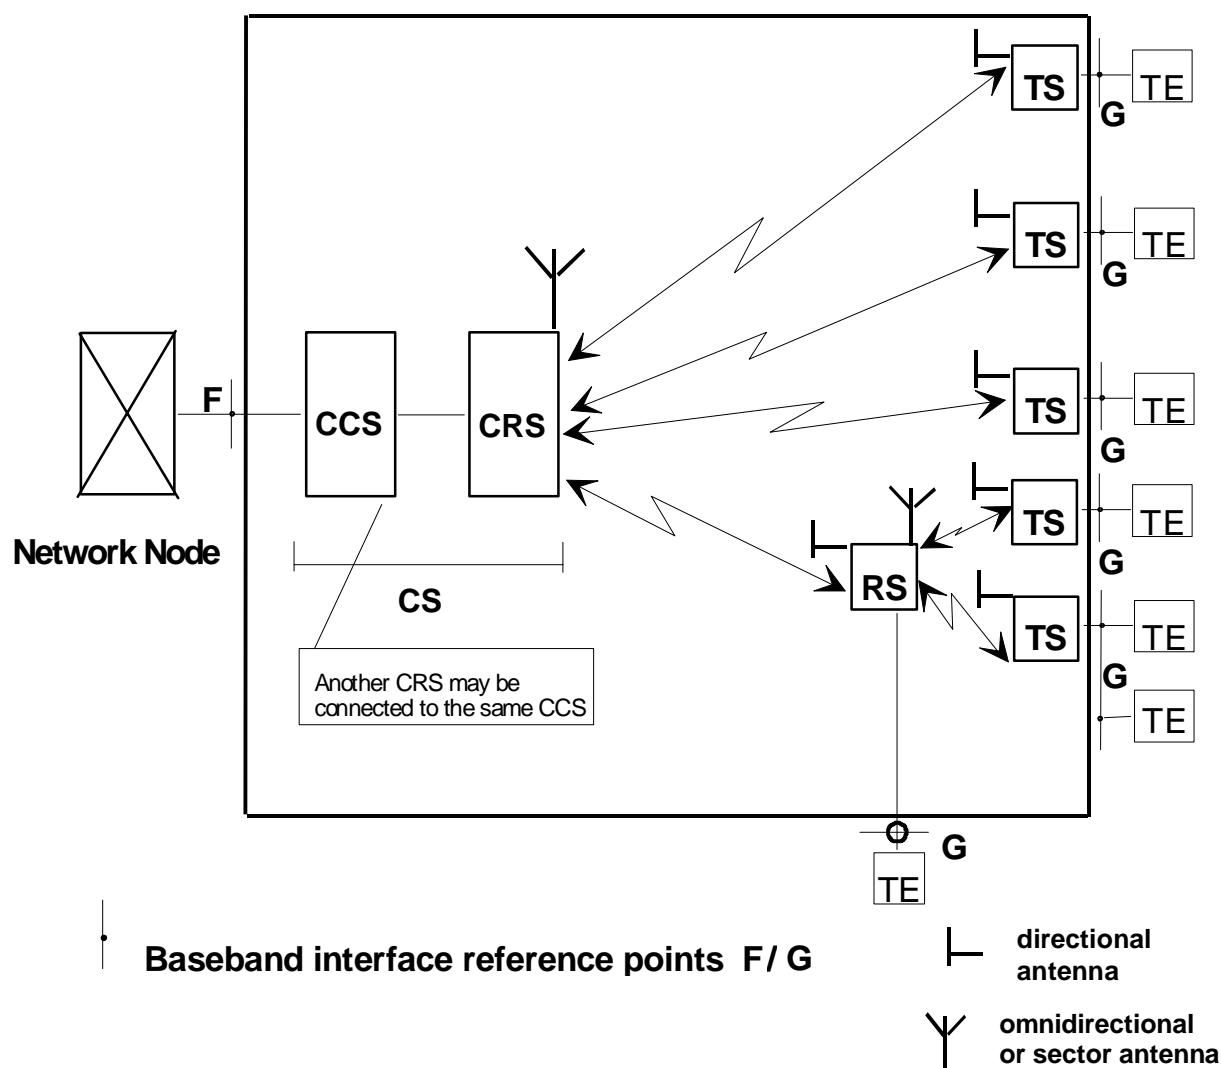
TS
G
TE

TS
G
TE

TS
G
TE

TS
G
TE

TS
G
TE
TE

F
CCS
CRS
RS

Network Node

CS

Another CRS may be connected to the same CCS

G
TE

Baseband interface reference points F / G

directional antenna

omnidirectional or sector antenna